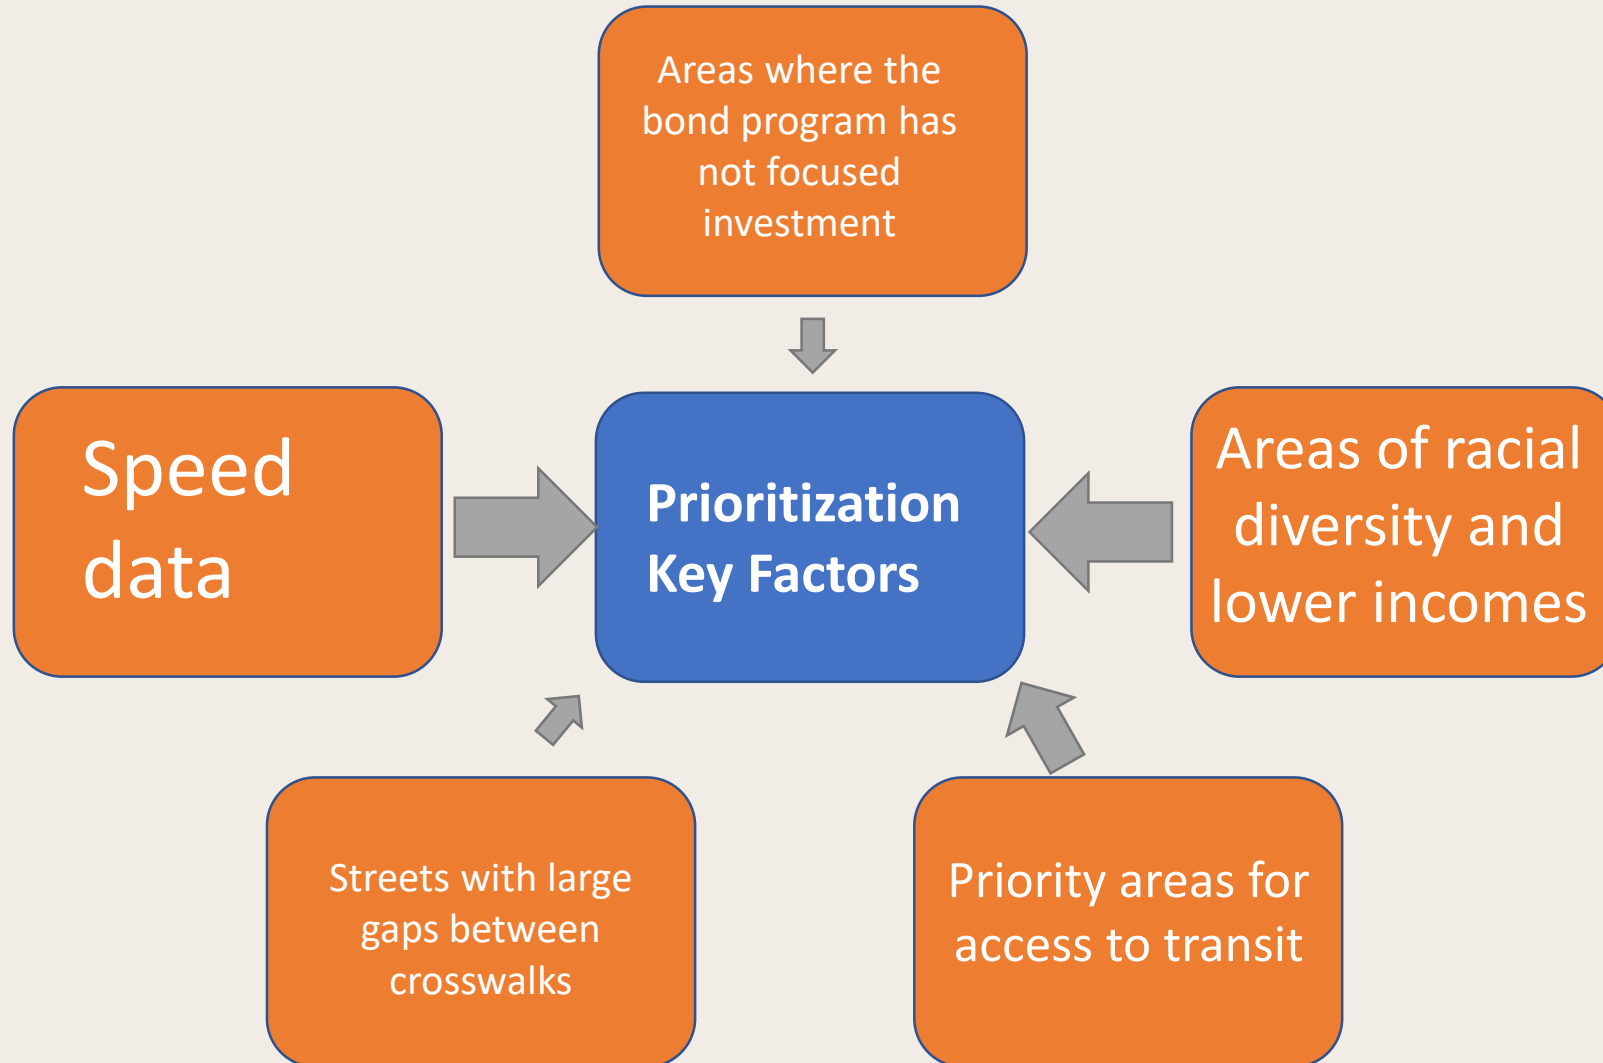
Areas where the bond program has not focused investment

Speed data

Prioritization Key Factors

Areas of racial diversity and lower incomes

Streets with large gaps between crosswalks

Priority areas for access to transit